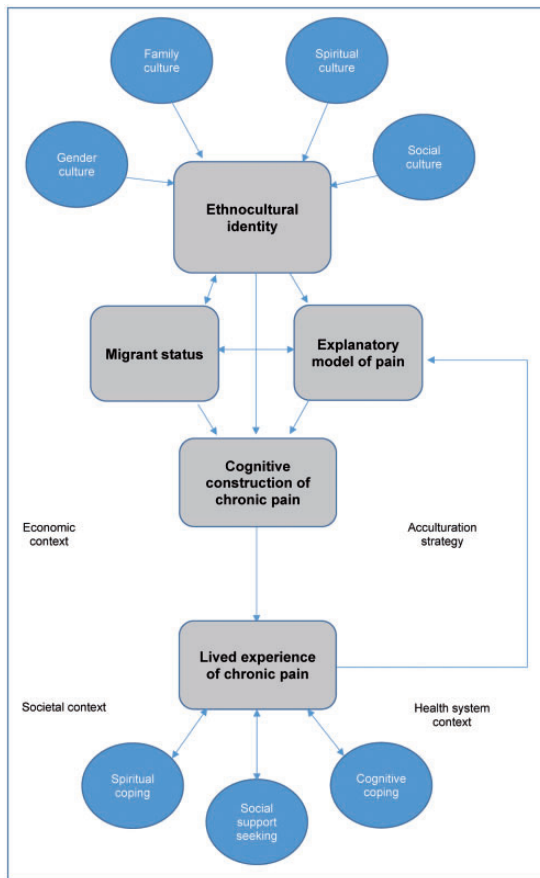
Family culture

Spiritual culture

Gender culture

Social culture

Ethnocultural identity

Migrant status

Explanatory model of pain

Cognitive construction of chronic pain

Economic context

Acculturation strategy

Lived experience of chronic pain

Societal context

Health system context

Spiritual coping

Social support seeking

Cognitive coping